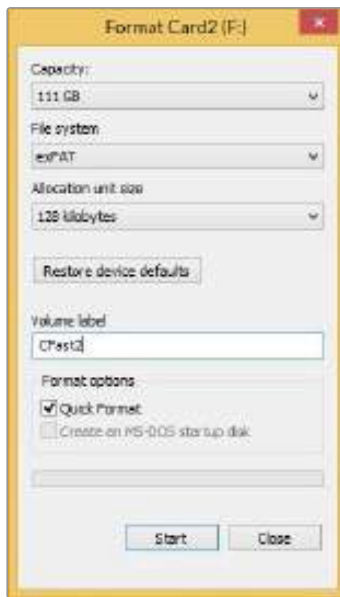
Format Card2 (F:)

Capacity:

111 GB

File system

exFAT

Allocation unit size

128 kilobytes

Restore device defaults

Volume label

CFast2

Format options

Quick Format

Create an MS-DOS startup disk

Start

Close